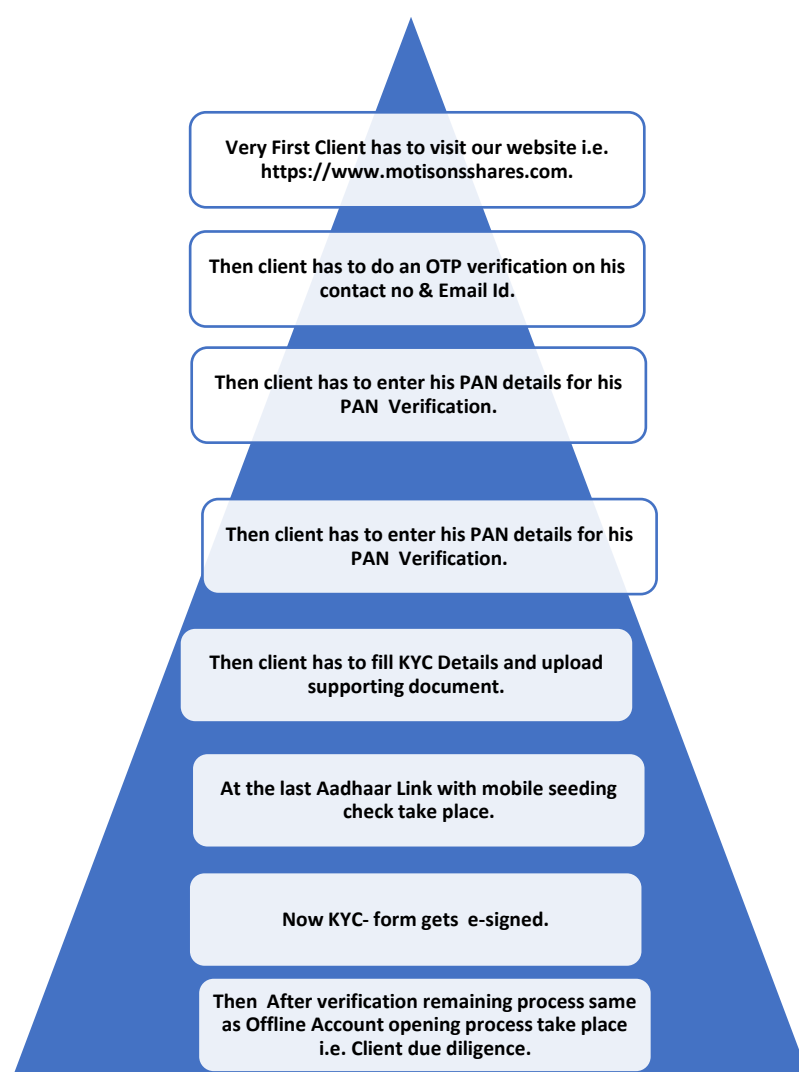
Very First Client has to visit our website i.e. https://www.motisonsshares.com.

Then client has to do an OTP verification on his contact no & Email Id.

Then client has to enter his PAN details for his PAN Verification.

Then client has to enter his PAN details for his PAN Verification.

Then client has to fill KYC Details and upload supporting document.

At the last Aadhaar Link with mobile seeding check take place.

Now KYC- form gets e-signed.

Then After verification remaining process same as Offline Account opening process take place i.e. Client due diligence.